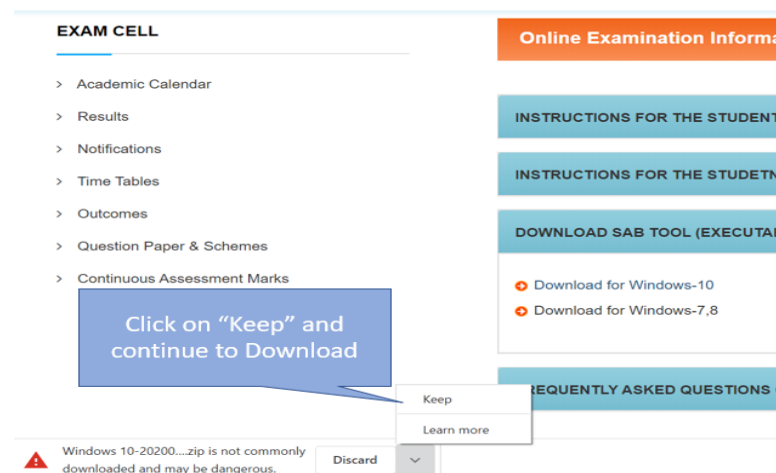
EXAM CELL

> Academic Calendar
> Results
> Notifications
> Time Tables
> Outcomes
> Question Paper & Schemes
> Continuous Assessment Marks

Click on “Keep” and continue to Download

Online Examination Informa

INSTRUCTIONS FOR THE STUDENT

INSTRUCTIONS FOR THE STUDETN

DOWNLOAD SAB TOOL (EXECUTA

Download for Windows-10
Download for Windows-7,8

REQUENTLY ASKED QUESTIONS

Keep
Learn more

Windows 10-20200....zip is not commonly downloaded and may be dangerous.

Discard